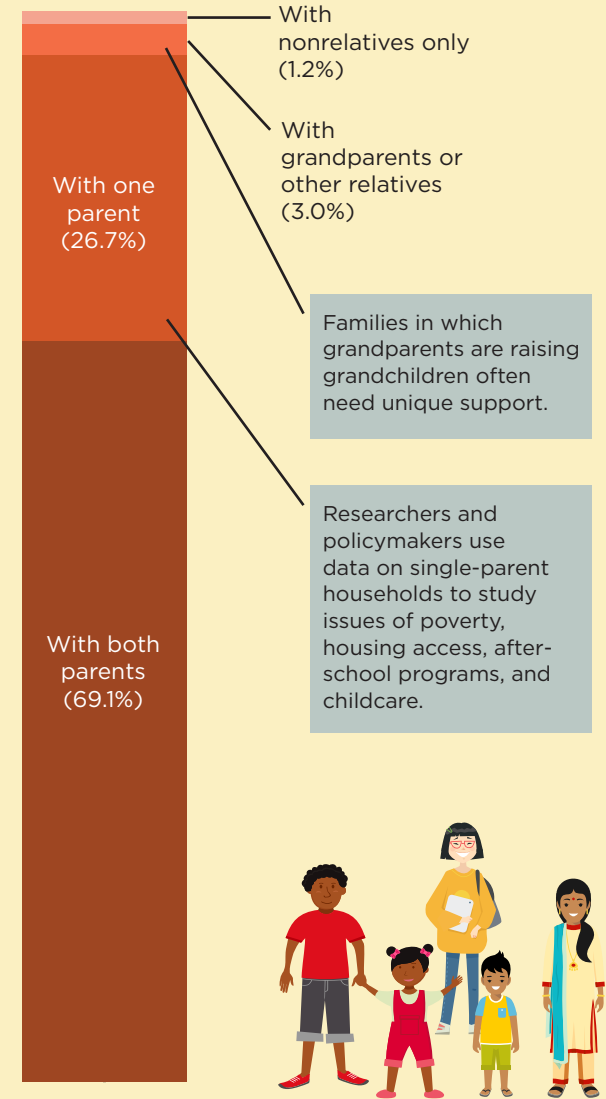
With nonrelatives only (1.2%)

With grandparents or other relatives (3.0%)

With one parent (26.7%)

Families in which grandparents are raising grandchildren often need unique support.

Researchers and policymakers use data on single-parent households to study issues of poverty, housing access, after-school programs, and childcare.

With both parents (69.1%)